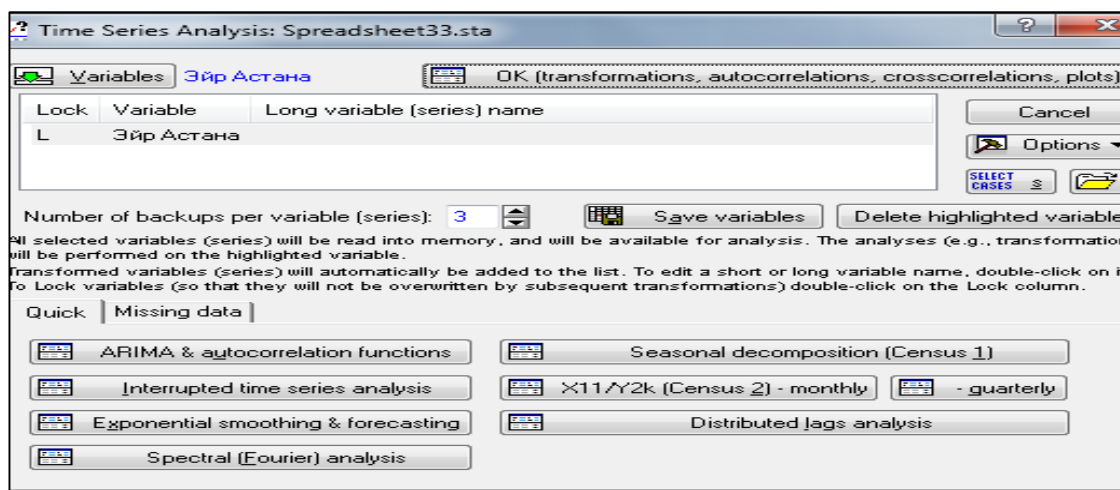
Time Series Analysis: Spreadsheet33.sta

Variables Эйр Астана

OK (transformations, autocorrelations, crosscorrelations, plots)

| Lock | Variable | Long variable (series) name |
|---|---|---|
| L | Эйр Астана | |

Cancel

Options

SELECT CASES

Number of backups per variable (series): 3

Save variables

Delete highlighted variable

All selected variables (series) will be read into memory, and will be available for analysis. The analyses (e.g., transformatio will be performed on the highlighted variable.

Transformed variables (series) will automatically be added to the list. To edit a short or long variable name, double-click on i To Lock variables (so that they will not be overwritten by subsequent transformations) double-click on the Lock column.

Quick

Missing data

ARIMA & autocorrelation functions

Seasonal decomposition (Census 1)

Interrupted time series analysis

X11/Y2k (Census 2) - monthly

- quarterly

Exponential smoothing & forecasting

Distributed lags analysis

Spectral (Fourier) analysis